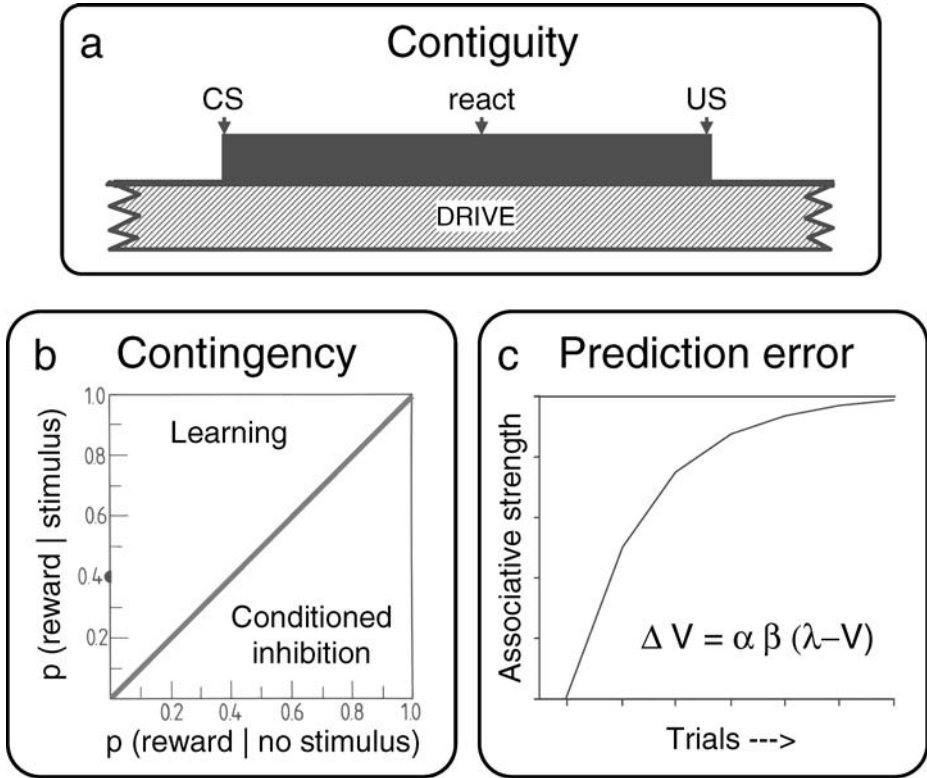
a Contiguity

CS

react

US

DRIVE

b Contingency

1.0

0.8

0.6

0.4

0.2

p (reward | stimulus)

Learning

Conditioned inhibition

0.2 0.4 0.6 0.8 1.0

p (reward | no stimulus)

c Prediction error

Associative strength

$\Delta V = \alpha \beta (\lambda - V)$

Trials --->